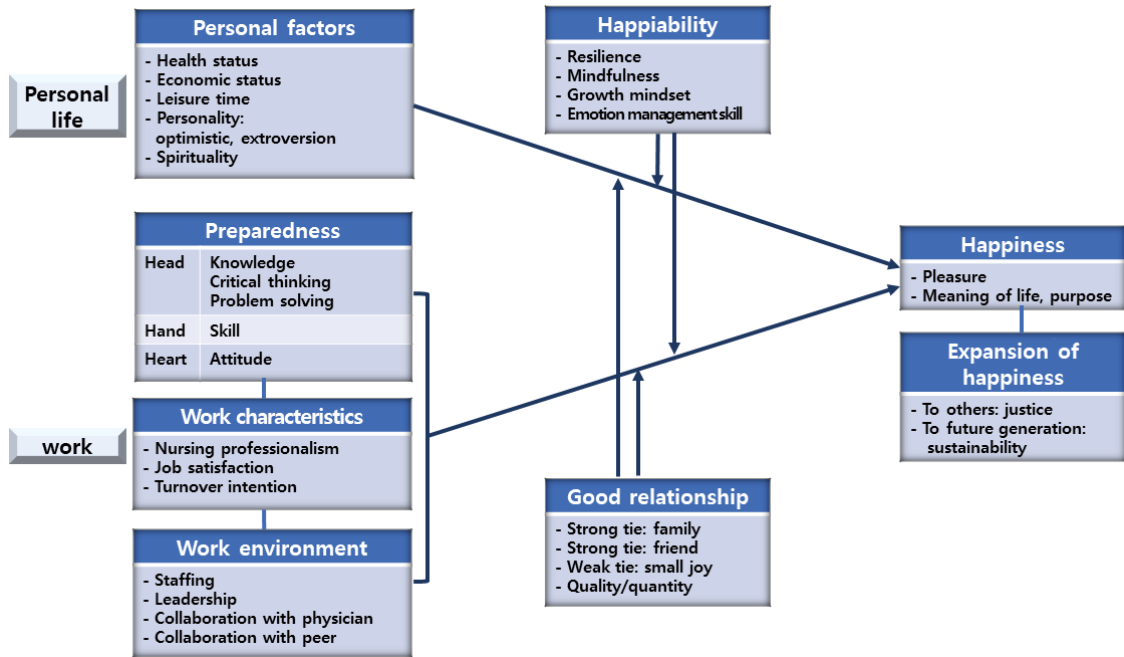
Personal factors
- Health status
- Economic status
- Leisure time
- Personality: optimistic, extroversion
- Spirituality

Personal life

Preparedness

| Head | Knowledge<br>Critical thinking<br>Problem solving |
|---|---|
| Hand | Skill |
| Heart | Attitude |

Work characteristics
- Nursing professionalism
- Job satisfaction
- Turnover intention

work

Work environment
- Staffing
- Leadership
- Collaboration with physician
- Collaboration with peer

Happiability
- Resilience
- Mindfulness
- Growth mindset
- Emotion management skill

Good relationship
- Strong tie: family
- Strong tie: friend
- Weak tie: small joy
- Quality/quantity

Happiness
- Pleasure
- Meaning of life, purpose

Expansion of happiness
- To others: justice
- To future generation: sustainability